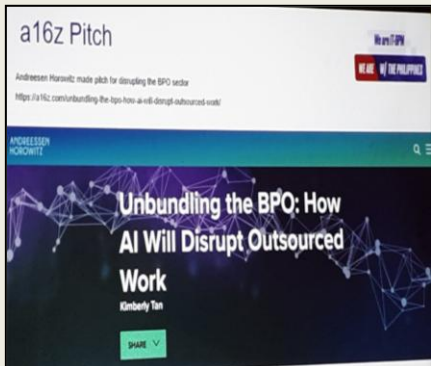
a16z Pitch

Andreesen Horowitz made pitch for disrupting the BPO sector

https://a16z.com/unbundling-the-bpo-how-ai-will-disrupt-outsourced-work/

We are IBPAP

WE ARE IT W/ THE PHILIPPINES

ANDREESSEN HOROWITZ

Unbundling the BPO: How AI Will Disrupt Outsourced Work

Kimberly Tan

SHARE